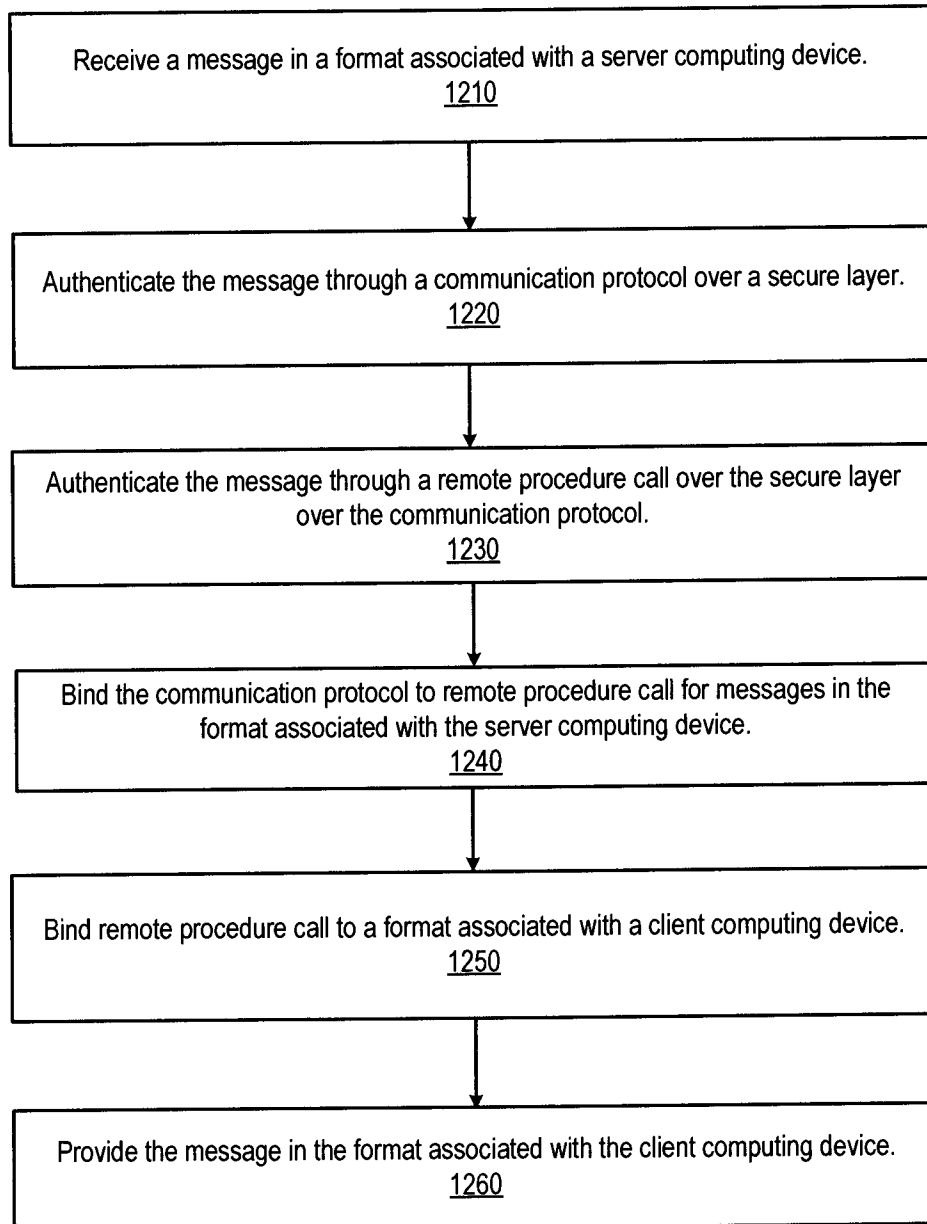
Receive a message in a format associated with a server computing device.
1210

Authenticate the message through a communication protocol over a secure layer.
1220

Authenticate the message through a remote procedure call over the secure layer over the communication protocol.
1230

Bind the communication protocol to remote procedure call for messages in the format associated with the server computing device.
1240

Bind remote procedure call to a format associated with a client computing device.
1250

Provide the message in the format associated with the client computing device.
1260